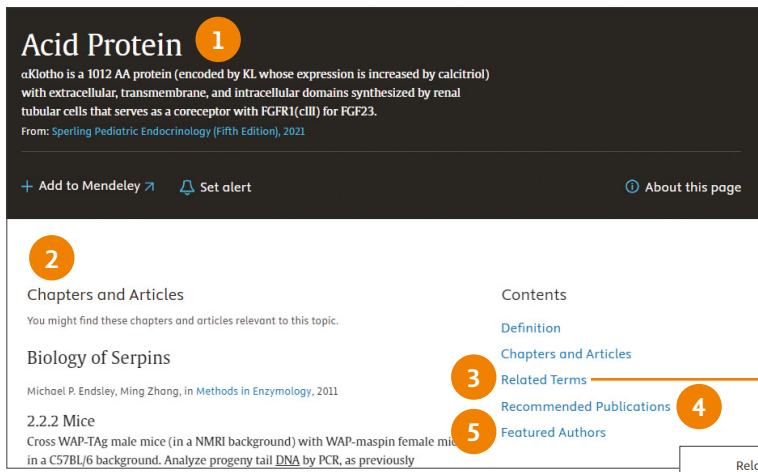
Acid Protein 1

αKlotho is a 1012 AA protein (encoded by KL whose expression is increased by calcitriol) with extracellular, transmembrane, and intracellular domains synthesized by renal tubular cells that serves as a coreceptor with FGFR1(cIII) for FGF23.

From: Sperling Pediatric Endocrinology (Fifth Edition), 2021

+ Add to Mendeley

Set alert

About this page

2

Chapters and Articles

You might find these chapters and articles relevant to this topic.

Biology of Serpins

Michael P. Endsley, Ming Zhang, in Methods in Enzymology, 2011

2.2.2 Mice

Cross WAP-TAg male mice (in a NMRI background) with WAP-maspin female mi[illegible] in a C57BL/6 background. Analyze progeny tail DNA by PCR, as previously

Contents

Definition

Chapters and Articles

3 Related Terms

Recommended Publications 4

5 Featured Authors

Rel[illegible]